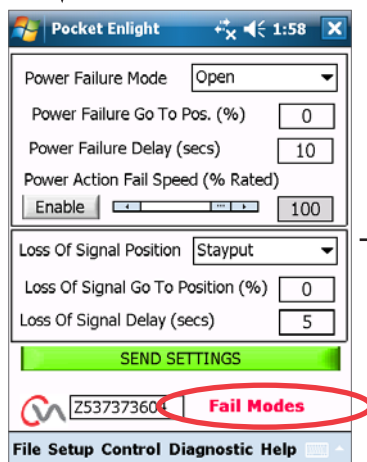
Pocket Enlight 1:58 X

Power Failure Mode Open

Power Failure Go To Pos. (%) 0

Power Failure Delay (secs) 10

Power Action Fail Speed (% Rated)

Enable 100

Loss Of Signal Position Stayput

Loss Of Signal Go To Position (%) 0

Loss Of Signal Delay (secs) 5

SEND SETTINGS

Z53737360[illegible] Fail Modes

File Setup Control Diagnostic Help